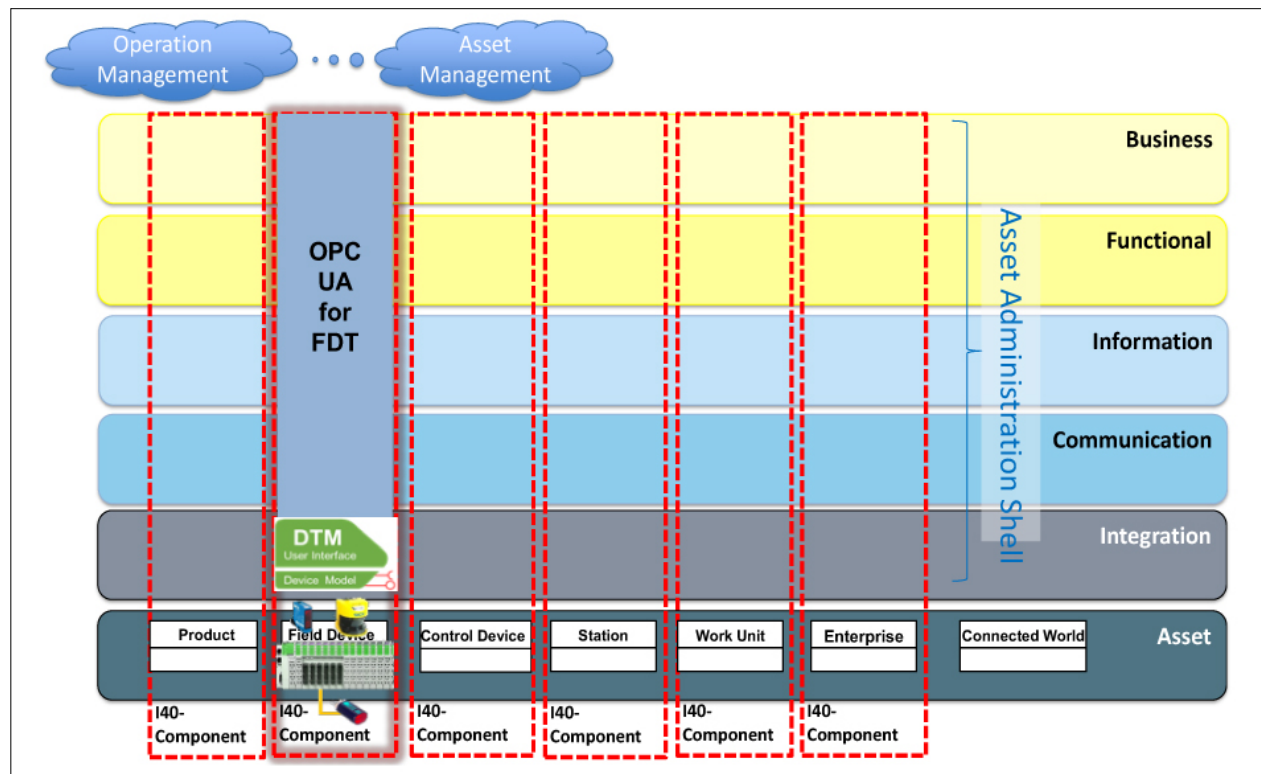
Operation Management

Asset Management

Business

Functional

Information

Communication

Integration

Asset

OPC UA for FDT

DTM
User Interface
Device Model

Asset Administration Shell

Product

Field Device

Control Device

Station

Work Unit

Enterprise

Connected World

I40-Component

I40-Component

I40-Component

I40-Component

I40-Component

I40-Component